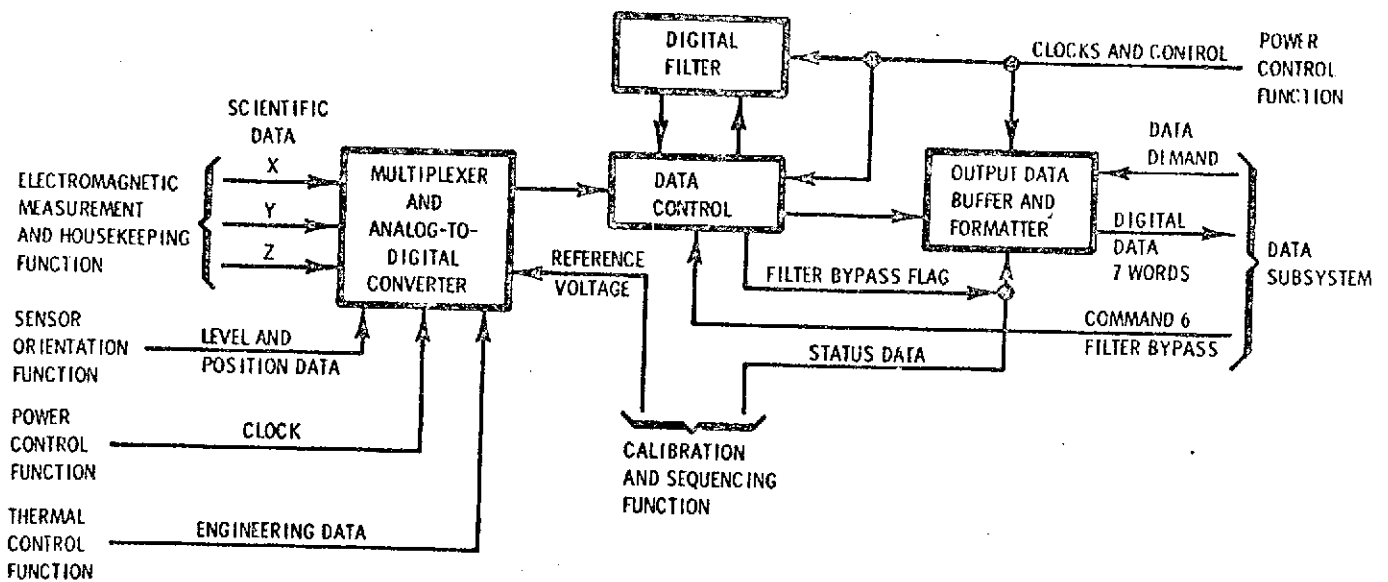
DIGITAL FILTER

CLOCKS AND CONTROL

POWER CONTROL FUNCTION

SCIENTIFIC DATA

X

Y

Z

ELECTROMAGNETIC MEASUREMENT AND HOUSEKEEPING FUNCTION

MULTIPLEXER AND ANALOG-TO-DIGITAL CONVERTER

DATA CONTROL

OUTPUT DATA BUFFER AND FORMATTER

DATA DEMAND

DIGITAL DATA 7 WORDS

DATA SUBSYSTEM

REFERENCE VOLTAGE

FILTER BYPASS FLAG

SENSOR ORIENTATION FUNCTION

LEVEL AND POSITION DATA

COMMAND 6 FILTER BYPASS

STATUS DATA

POWER CONTROL FUNCTION

CLOCK

CALIBRATION AND SEQUENCING FUNCTION

THERMAL CONTROL FUNCTION

ENGINEERING DATA